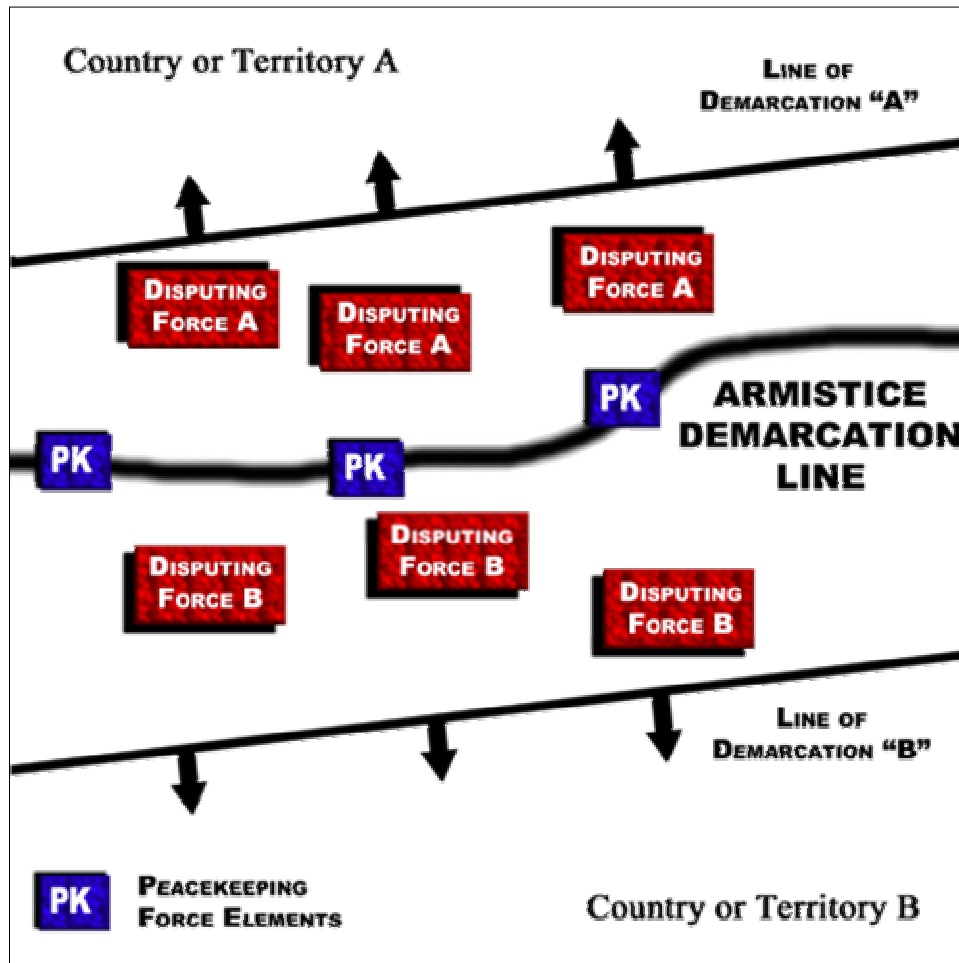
Country or Territory A

Line of Demarcation "A"

Disputing Force A

Disputing Force A

Disputing Force A

PK

PK

PK

ARMISTICE DEMARCATION LINE

Disputing Force B

Disputing Force B

Disputing Force B

Line of Demarcation "B"

PK

Peacekeeping Force Elements

Country or Territory B